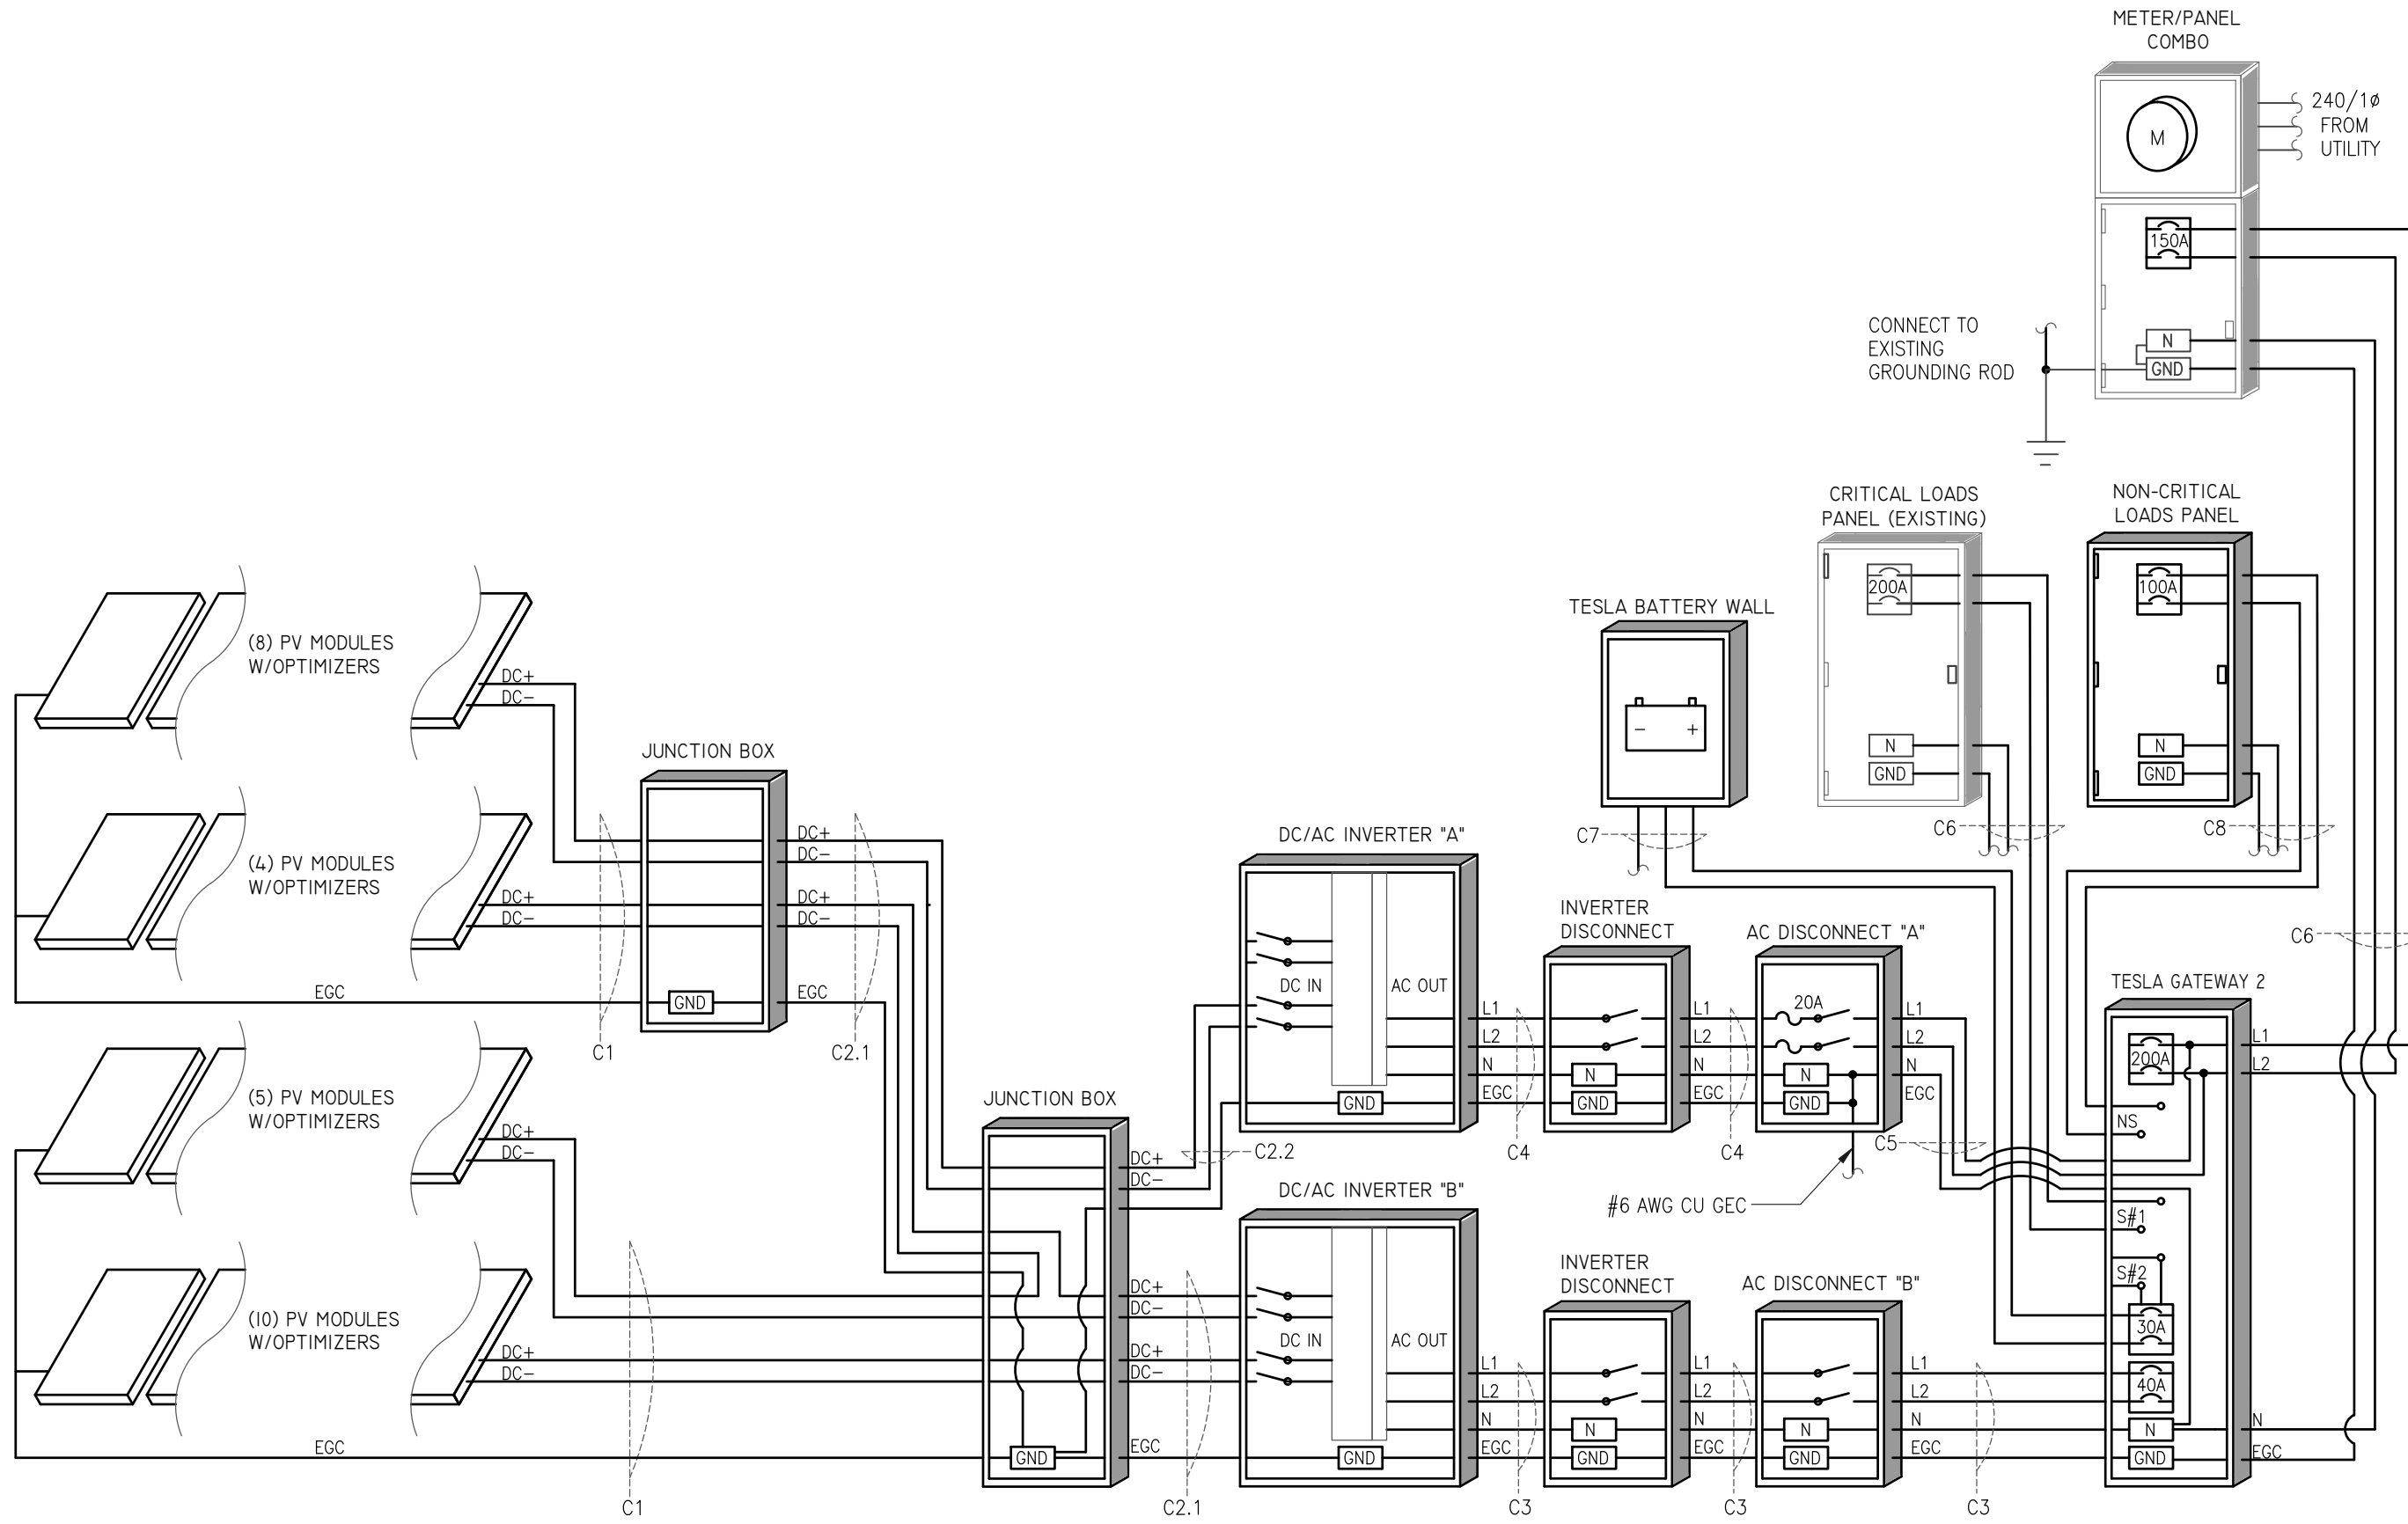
METER/PANEL COMBO

M

240/1ø FROM UTILITY

150A

N

GND

CONNECT TO EXISTING GROUNDING ROD

CRITICAL LOADS PANEL (EXISTING)

200A

N

GND

NON-CRITICAL LOADS PANEL

100A

N

GND

TESLA BATTERY WALL

C7

C6

C8

C6

(8) PV MODULES W/OPTIMIZERS

DC+
DC−

JUNCTION BOX

DC+
DC−
DC+
DC−

(4) PV MODULES W/OPTIMIZERS

DC+
DC−

EGC

GND

EGC

C1

C2.1

DC/AC INVERTER "A"

DC IN

AC OUT

GND

L1
L2
N
EGC

INVERTER DISCONNECT

N
GND

L1
L2
N
EGC

AC DISCONNECT "A"

20A

N
GND

L1
L2
N
EGC

TESLA GATEWAY 2

200A

L1
L2

NS

S#1

S#2

30A

40A

N

GND

N
EGC

C4

C4

C5

#6 AWG CU GEC

(5) PV MODULES W/OPTIMIZERS

DC+
DC−

JUNCTION BOX

DC+
DC−

C2.2

DC/AC INVERTER "B"

DC IN

AC OUT

GND

(10) PV MODULES W/OPTIMIZERS

DC+
DC−

DC+
DC−
DC+
DC−

EGC

GND

EGC

L1
L2
N
EGC

INVERTER DISCONNECT

N
GND

L1
L2
N
EGC

AC DISCONNECT "B"

N
GND

L1
L2
N
EGC

C1

C2.1

C3

C3

C3